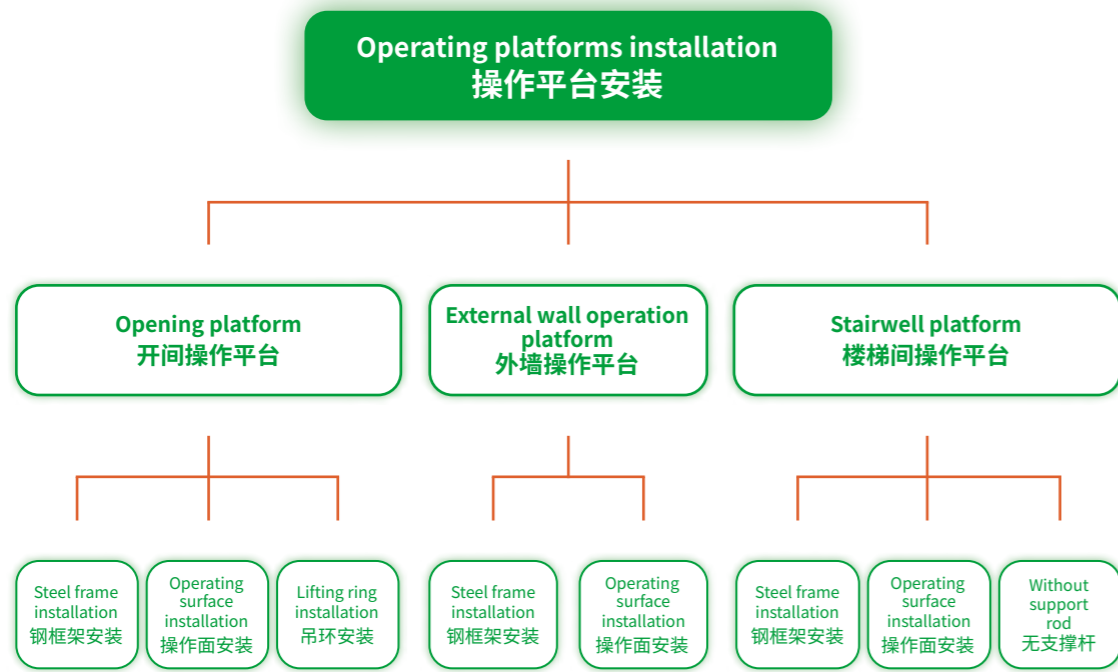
Operating platforms installation
操作平台安装

Opening platform
开间操作平台

External wall operation platform
外墙操作平台

Stairwell platform
楼梯间操作平台

Steel frame installation
钢框架安装

Operating surface installation
操作面安装

Lifting ring installation
吊环安装

Steel frame installation
钢框架安装

Operating surface installation
操作面安装

Steel frame installation
钢框架安装

Operating surface installation
操作面安装

Without support rod
无支撑杆